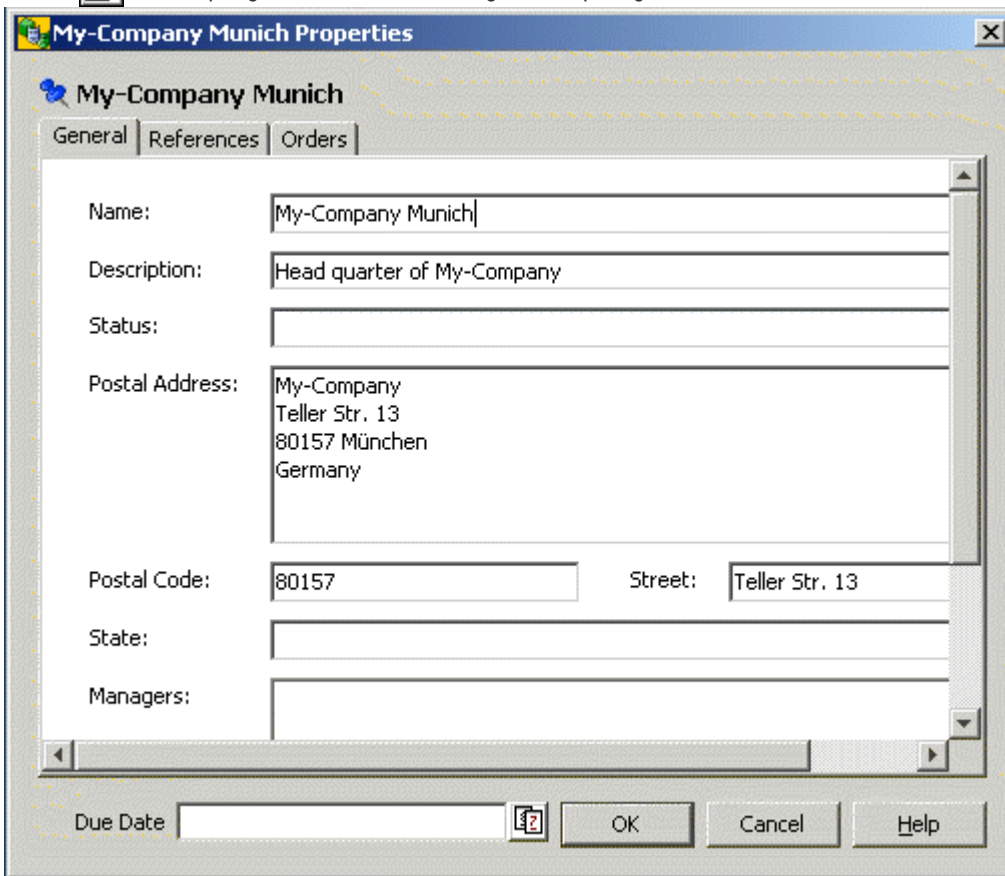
My-Company Munich Properties

My-Company Munich

General | References | Orders

Name: My-Company Munich

Description: Head quarter of My-Company

Status:

Postal Address: My-Company
Teller Str. 13
80157 München
Germany

Postal Code: 80157

Street: Teller Str. 13

State:

Managers:

Due Date

OK

Cancel

Help